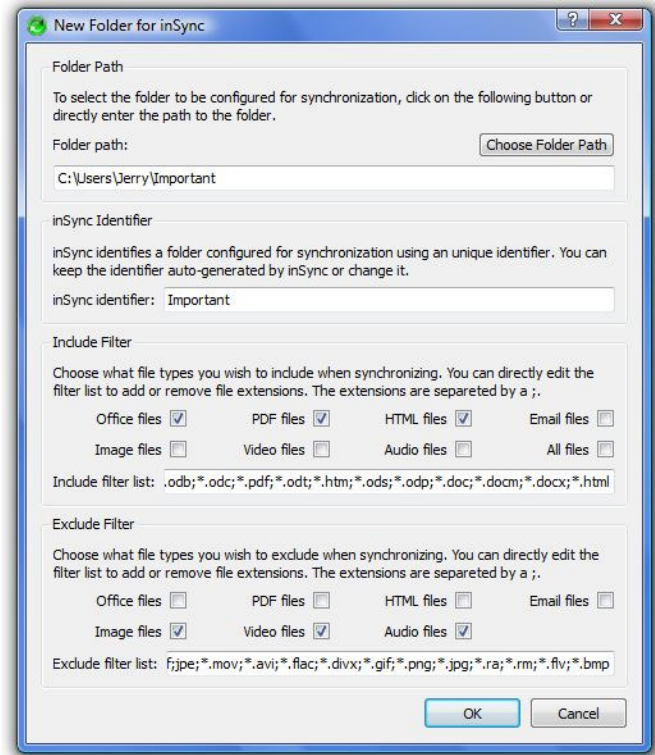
New Folder for inSync

?

X

Folder Path

To select the folder to be configured for synchronization, click on the following button or directly enter the path to the folder.

Folder path:

Choose Folder Path

C:\Users\Jerry\Important

inSync Identifier

inSync identifies a folder configured for synchronization using an unique identifier. You can keep the identifier auto-generated by inSync or change it.

inSync identifier: Important

Include Filter

Choose what file types you wish to include when synchronizing. You can directly edit the filter list to add or remove file extensions. The extensions are separeted by a ;.

Office files

PDF files

HTML files

Email files

Image files

Video files

Audio files

All files

Include filter list: .odb;*.odc;*.pdf;*.odt;*.htm;*.ods;*.odp;*.doc;*.docm;*.docx;*.html

Exclude Filter

Choose what file types you wish to exclude when synchronizing. You can directly edit the filter list to add or remove file extensions. The extensions are separeted by a ;.

Office files

PDF files

HTML files

Email files

Image files

Video files

Audio files

Exclude filter list: f;jpe;*.mov;*.avi;*.flac;*.divx;*.gif;*.png;*.jpg;*.ra;*.rm;*.flv;*.bmp

OK

Cancel